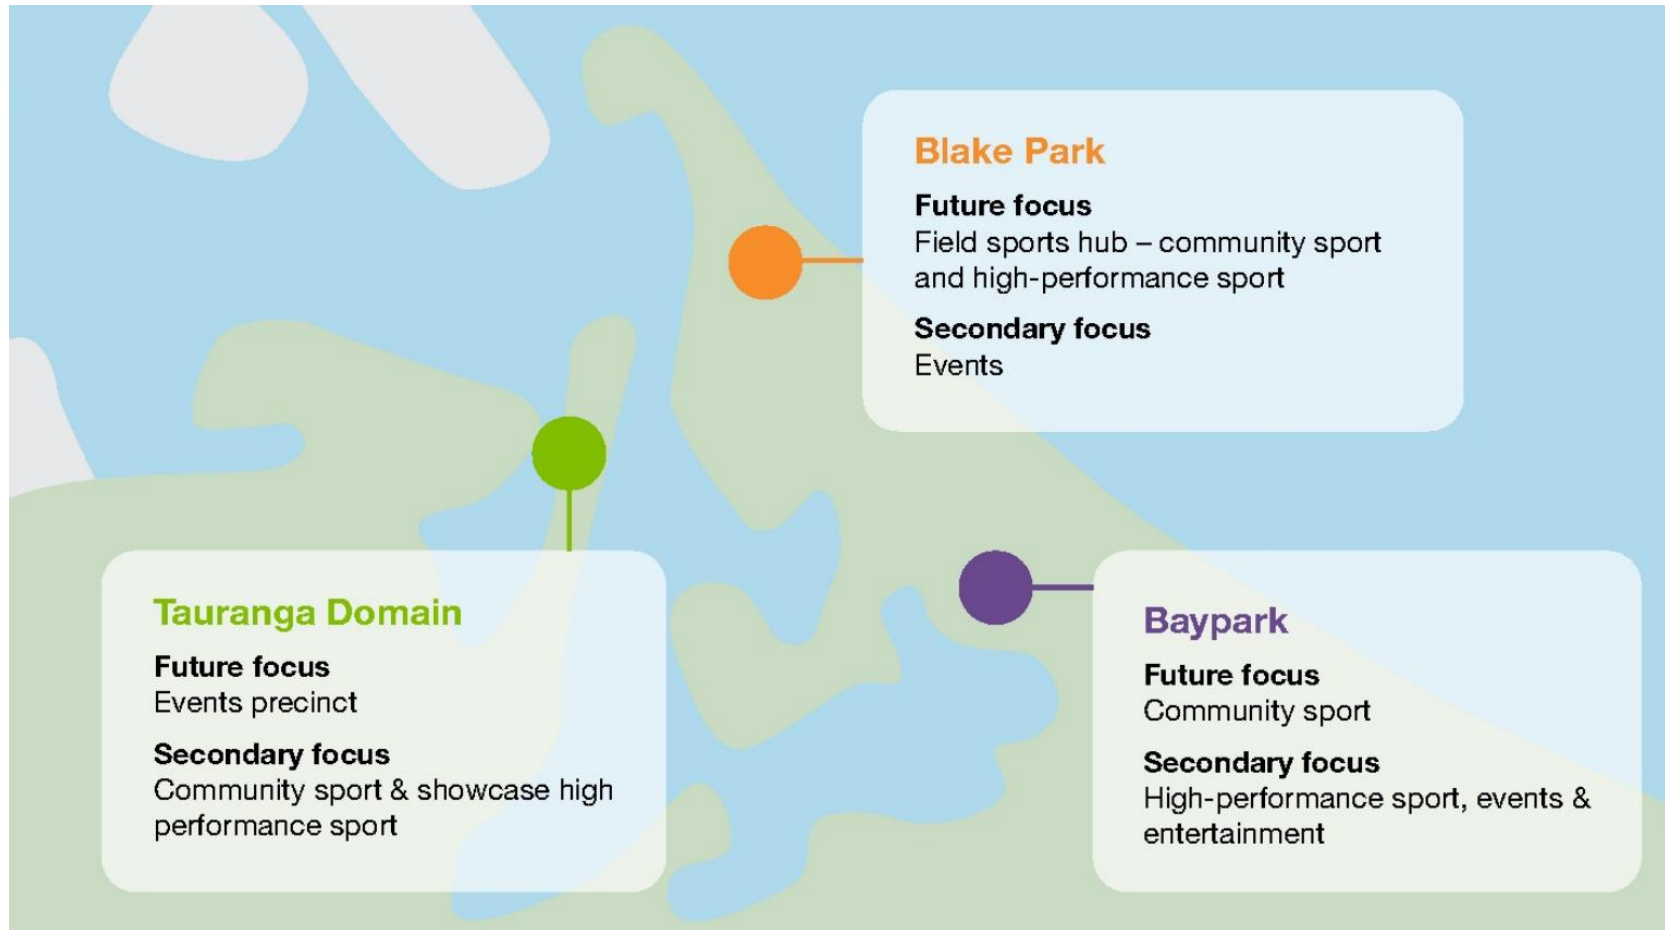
Blake Park

Future focus
Field sports hub – community sport and high-performance sport

Secondary focus
Events

Tauranga Domain

Future focus
Events precinct

Secondary focus
Community sport & showcase high performance sport

Baypark

Future focus
Community sport

Secondary focus
High-performance sport, events & entertainment